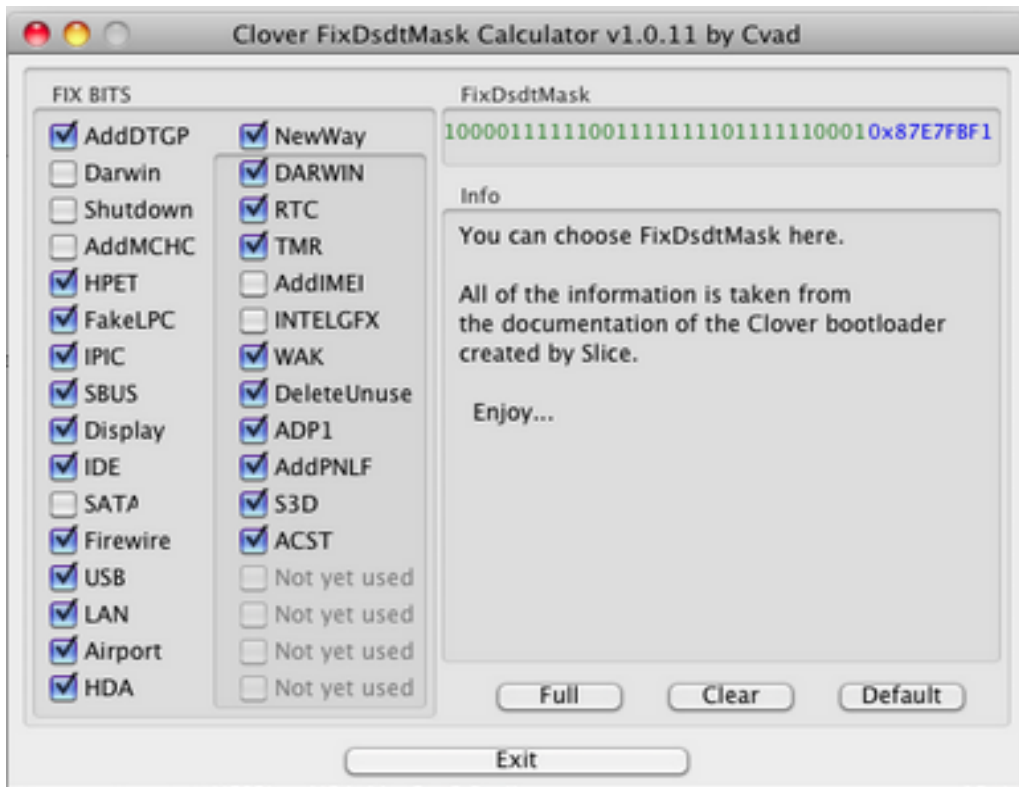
Clover FixDsdtMask Calculator v1.0.11 by Cvad

FIX BITS

AddDTGP
Darwin
Shutdown
AddMCHC
HPET
FakeLPC
IPIC
SBUS
Display
IDE
SATA
Firewire
USB
LAN
Airport
HDA

NewWay
DARWIN
RTC
TMR
AddIMEI
INTELGFX
WAK
DeleteUnuse
ADP1
AddPNLF
S3D
ACST
Not yet used
Not yet used
Not yet used
Not yet used

FixDsdtMask

10000111111001111111101111111000010x87E7FBF1

Info

You can choose FixDsdtMask here.

All of the information is taken from the documentation of the Clover bootloader created by Slice.

Enjoy...

Full
Clear
Default

Exit